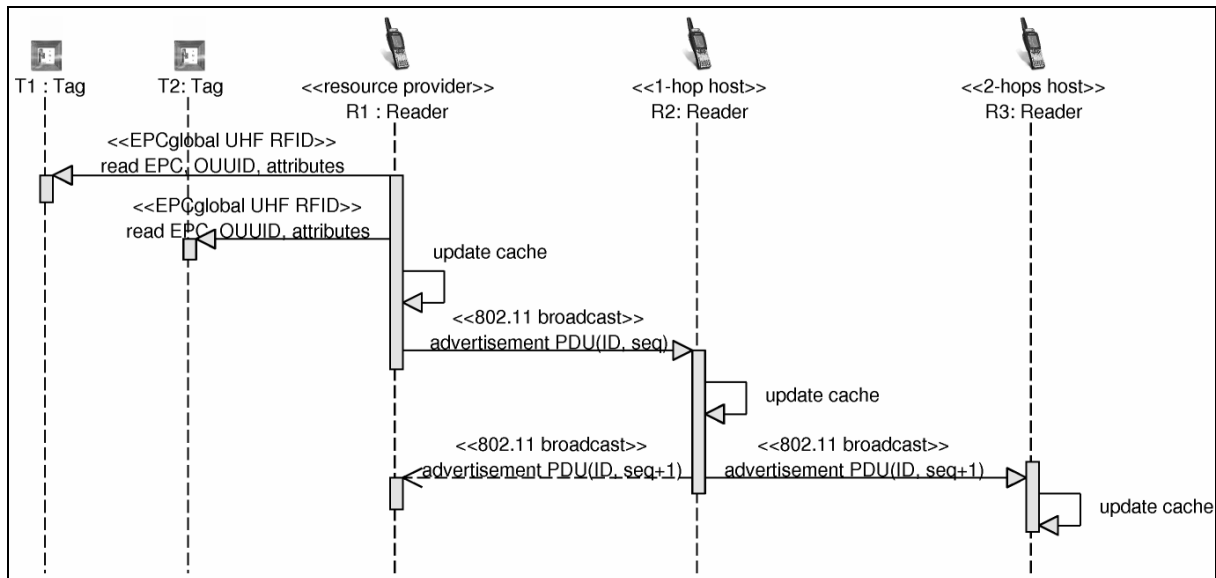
T1 : Tag

T2: Tag

<<resource provider>>
R1 : Reader

<<1-hop host>>
R2: Reader

<<2-hops host>>
R3: Reader

<<EPCglobal UHF RFID>>
read EPC, OUUID, attributes

<<EPCglobal UHF RFID>>
read EPC, OUUID, attributes

update cache

<<802.11 broadcast>>
advertisement PDU(ID, seq)

update cache

<<802.11 broadcast>>
advertisement PDU(ID, seq+1)

<<802.11 broadcast>>
advertisement PDU(ID, seq+1)

update cache